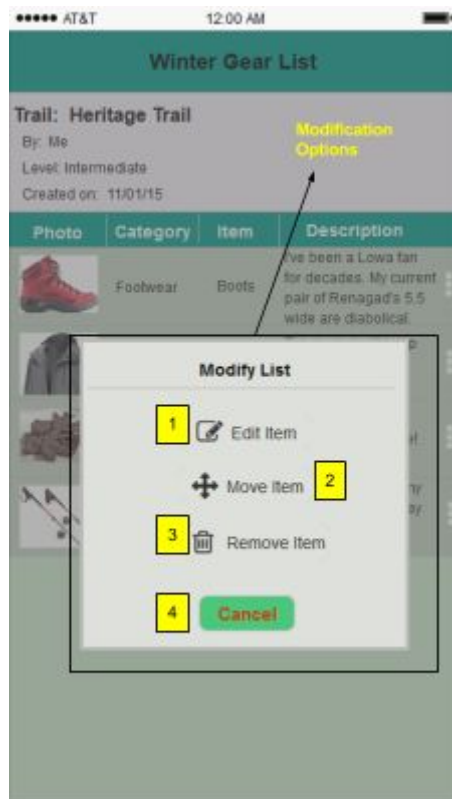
●●●●● AT&T 12:00 AM

Winter Gear List

Trail: Heritage Trail
By: Me
Level: Intermediate
Created on: 11/01/15

Modification Options

| Photo | Category | Item | Description |
|---|---|---|---|
| | Footwear | Boots | I've been a Lowa fan for decades. My current pair of Renagad's 5.5 wide are diabolical. |

Modify List

1 Edit Item

Move Item 2

3 Remove Item

4 Cancel